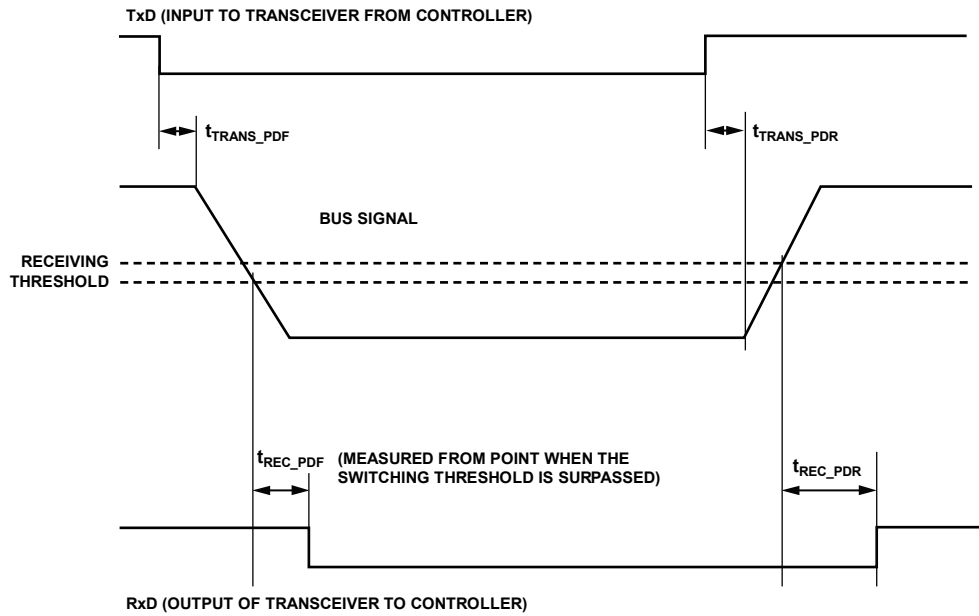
TxD (INPUT TO TRANSCEIVER FROM CONTROLLER)

$t_{TRANS\_PDF}$

$t_{TRANS\_PDR}$

BUS SIGNAL

RECEIVING THRESHOLD

$t_{REC\_PDF}$

(MEASURED FROM POINT WHEN THE SWITCHING THRESHOLD IS SURPASSED)

$t_{REC\_PDR}$

RxD (OUTPUT OF TRANSCEIVER TO CONTROLLER)